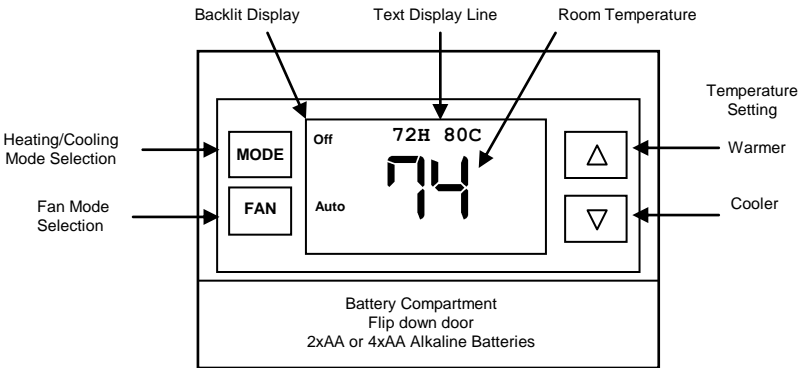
Backlit Display

Text Display Line

Room Temperature

Temperature Setting

Heating/Cooling Mode Selection

MODE

Off

72H 80C

74

Warmer

Fan Mode Selection

FAN

Auto

Cooler

△

▽

Battery Compartment
Flip down door
2xAA or 4xAA Alkaline Batteries